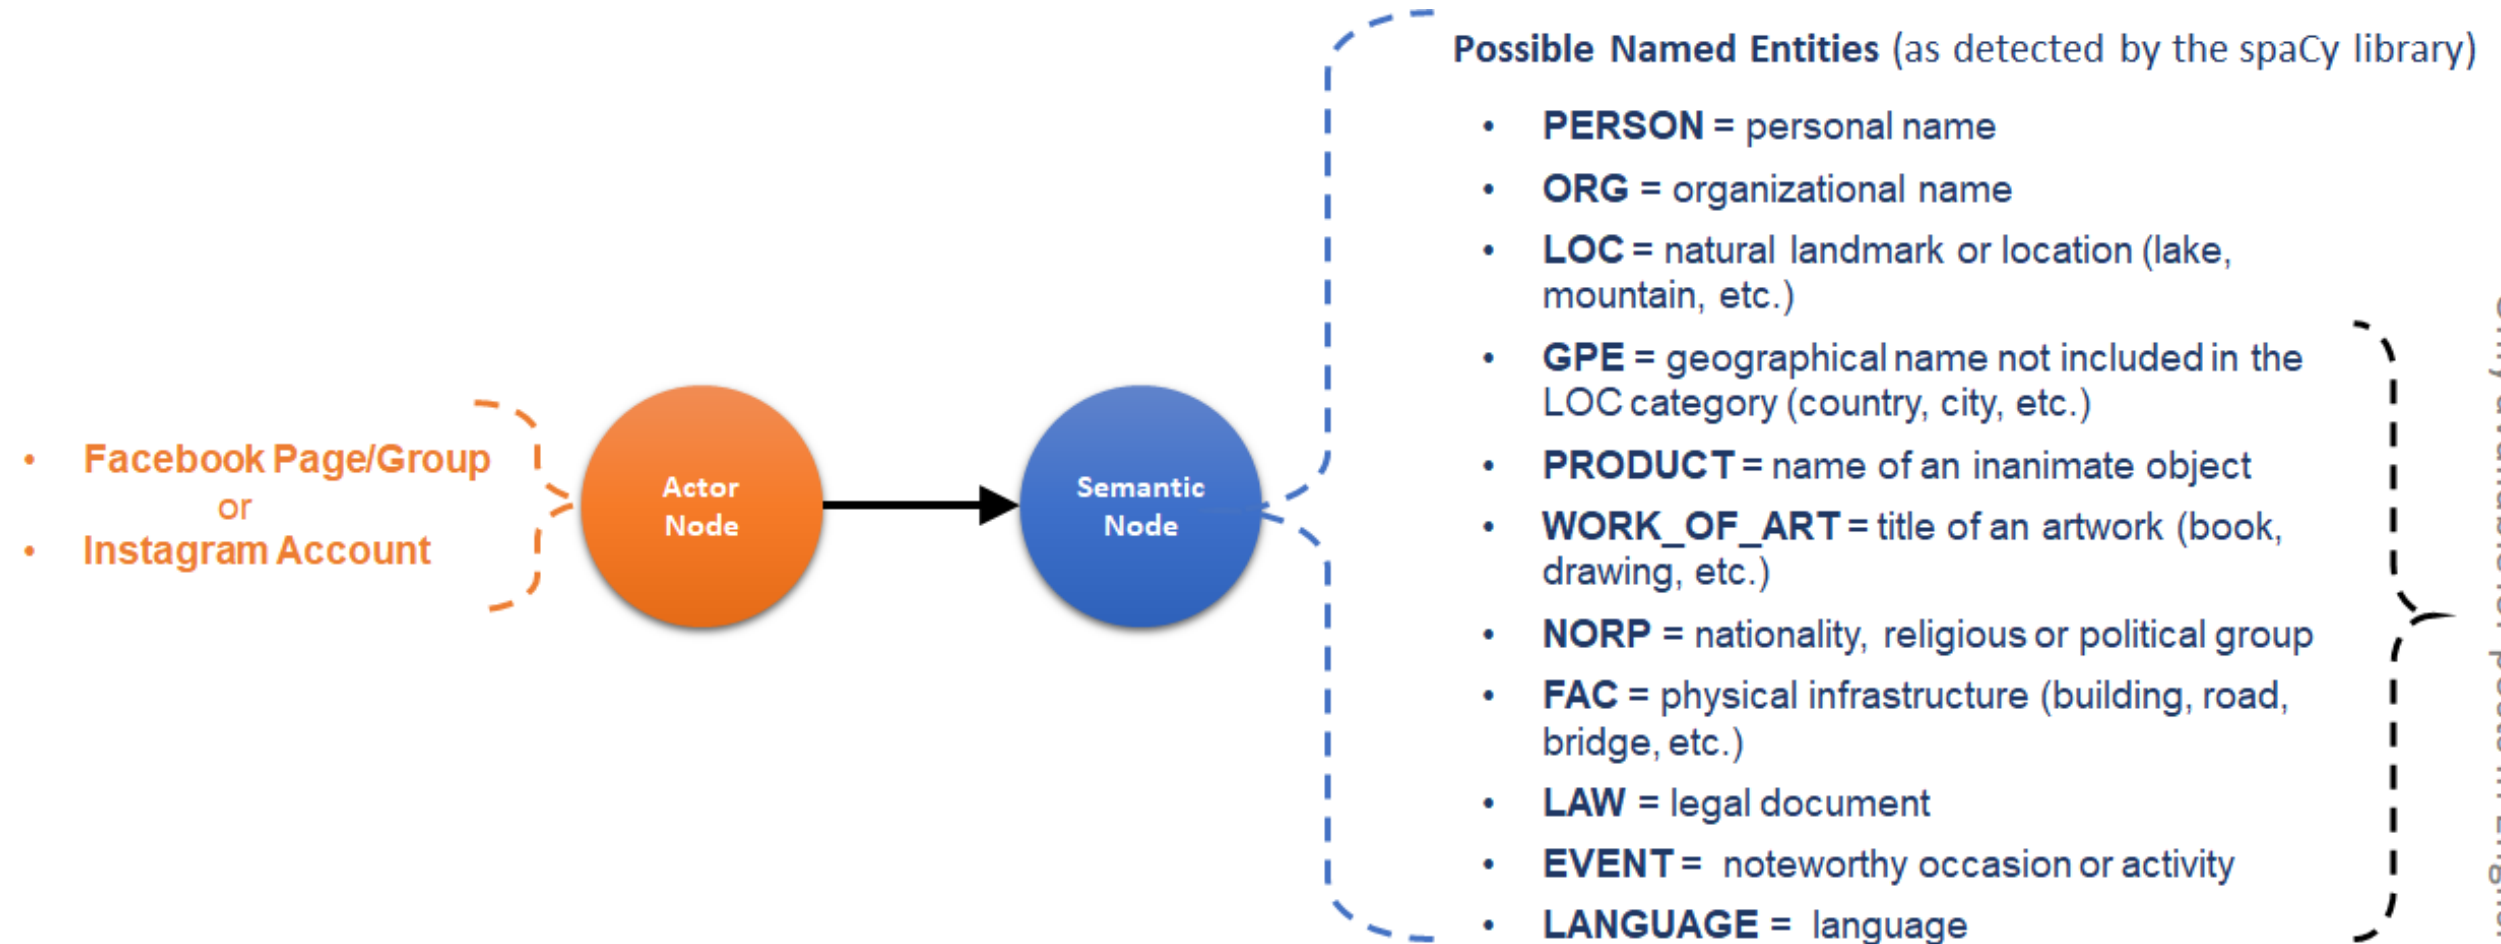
• Facebook Page/Group
or
• Instagram Account

Actor Node

Semantic Node

Possible Named Entities (as detected by the spaCy library)

• PERSON = personal name
• ORG = organizational name
• LOC = natural landmark or location (lake, mountain, etc.)
• GPE = geographical name not included in the LOC category (country, city, etc.)
• PRODUCT = name of an inanimate object
• WORK_OF_ART = title of an artwork (book, drawing, etc.)
• NORP = nationality, religious or political group
• FAC = physical infrastructure (building, road, bridge, etc.)
• LAW = legal document
• EVENT = noteworthy occasion or activity
• LANGUAGE = language

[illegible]